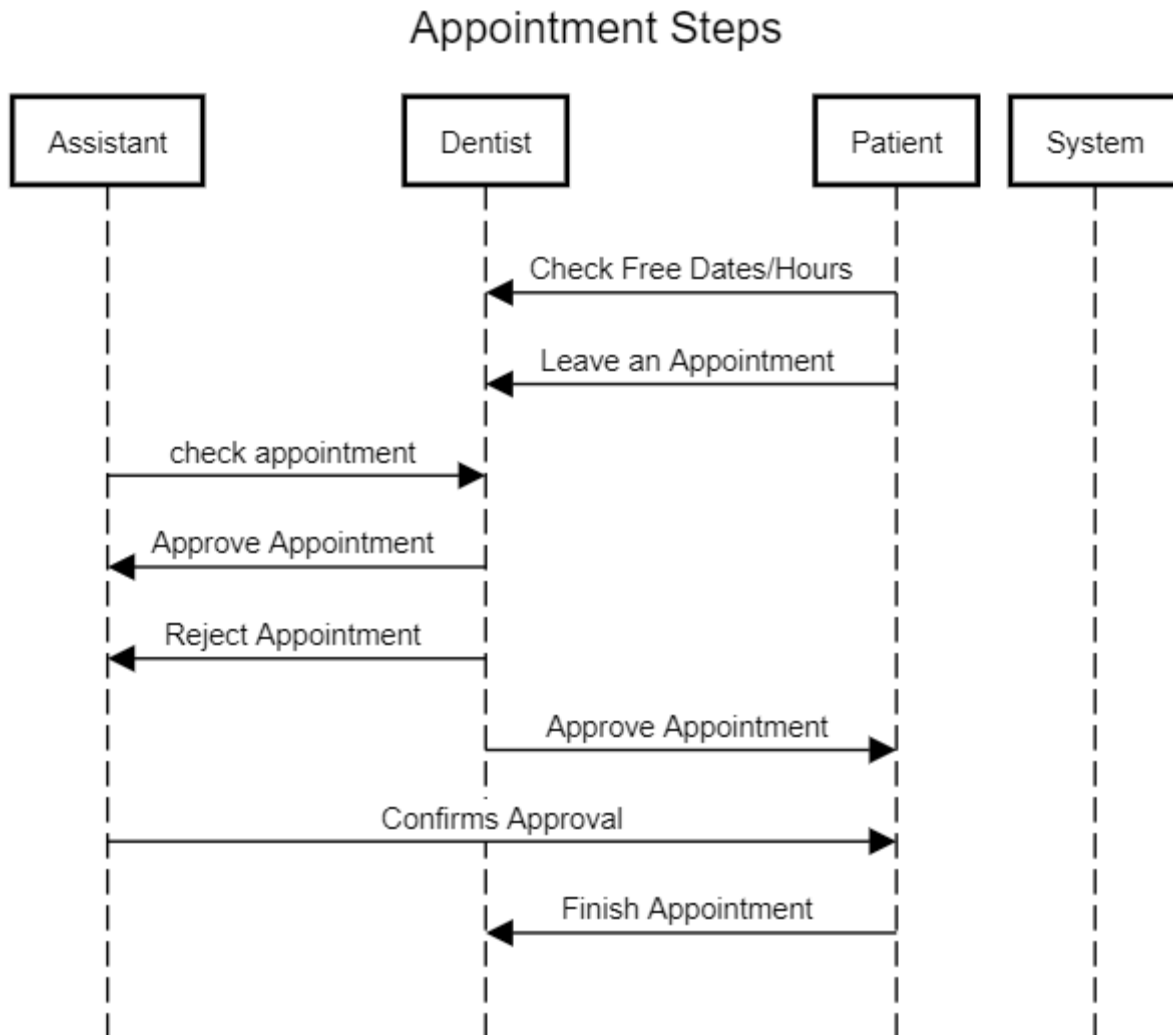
Appointment Steps

Assistant

Dentist

Patient

System

Check Free Dates/Hours

Leave an Appointment

check appointment

Approve Appointment

Reject Appointment

Approve Appointment

Confirms Approval

Finish Appointment